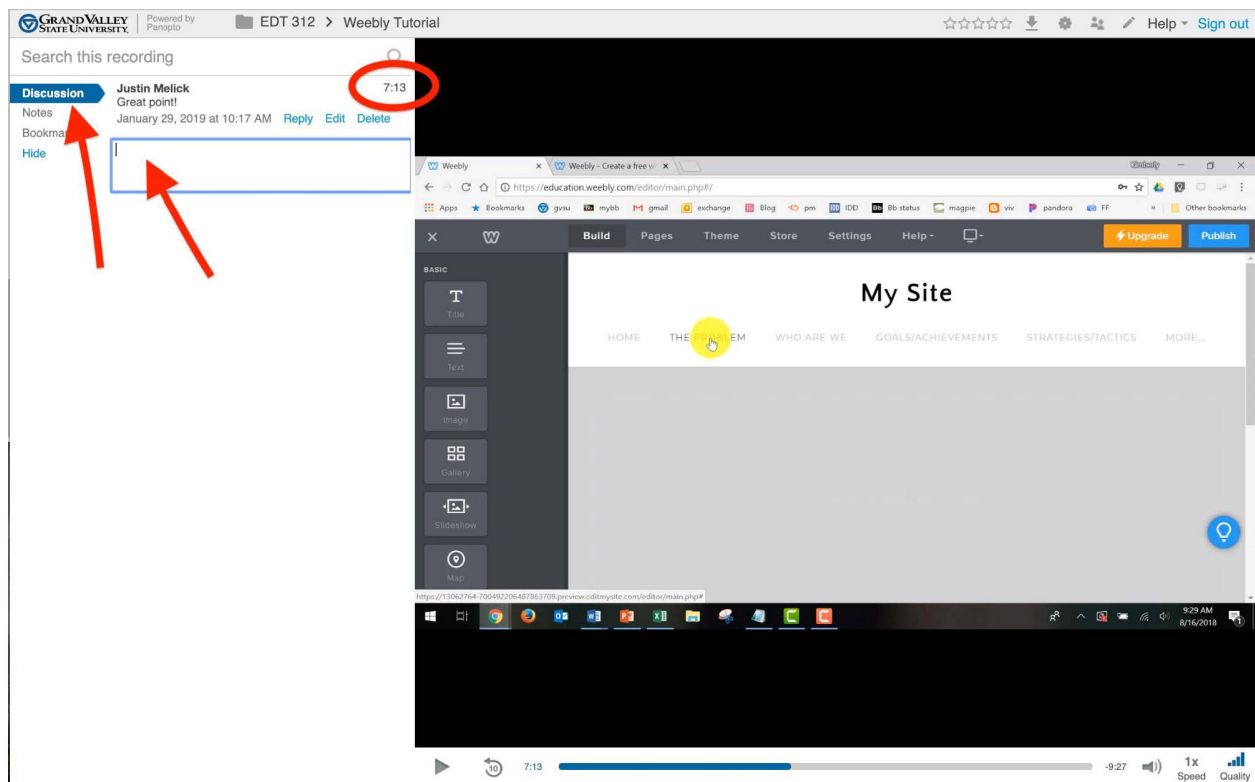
GRAND VALLEY STATE UNIVERSITY Powered by Panopto EDT 312 > Weebly Tutorial

Help Sign out

Search this recording

Discussion
Notes
Bookmar
Hide

Justin Melick
Great point!
January 29, 2019 at 10:17 AM Reply Edit Delete

7:13

Weebly
Weebly - Create a free w
https://education.weebly.com/editor/main.php#/

Apps Bookmarks gvsu mybb gmail exchange Blog pm IDD Bb status magpie viv pandora FF Other bookmarks

Build Pages Theme Store Settings Help Upgrade Publish

BASIC
Title
Text
Image
Gallery
Slideshow
Map

My Site

HOME THE PROBLEM WHO ARE WE GOALS/ACHIEVEMENTS STRATEGIES/TACTICS MORE...

https://13062764-700492206487863709.preview.editmysite.com/editor/main.php#

9:29 AM
8/16/2018

7:13 -9:27 1x Speed Quality